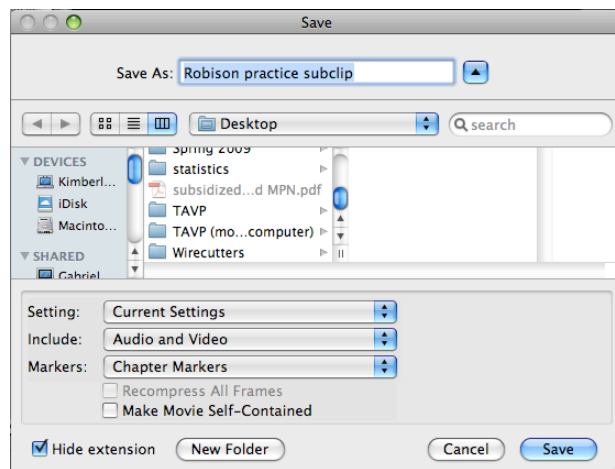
Save

Save As: Robison practice subclip

Desktop

search

DEVICES
Kimberl...
iDisk
Macinto...
SHARED
Gabriel

Spring 2009
statistics
subsidized...d MPN.pdf
TAVP
TAVP (mo...computer)
Wirecutters

Setting: Current Settings
Include: Audio and Video
Markers: Chapter Markers
Recompress All Frames
Make Movie Self-Contained

Hide extension
New Folder
Cancel
Save